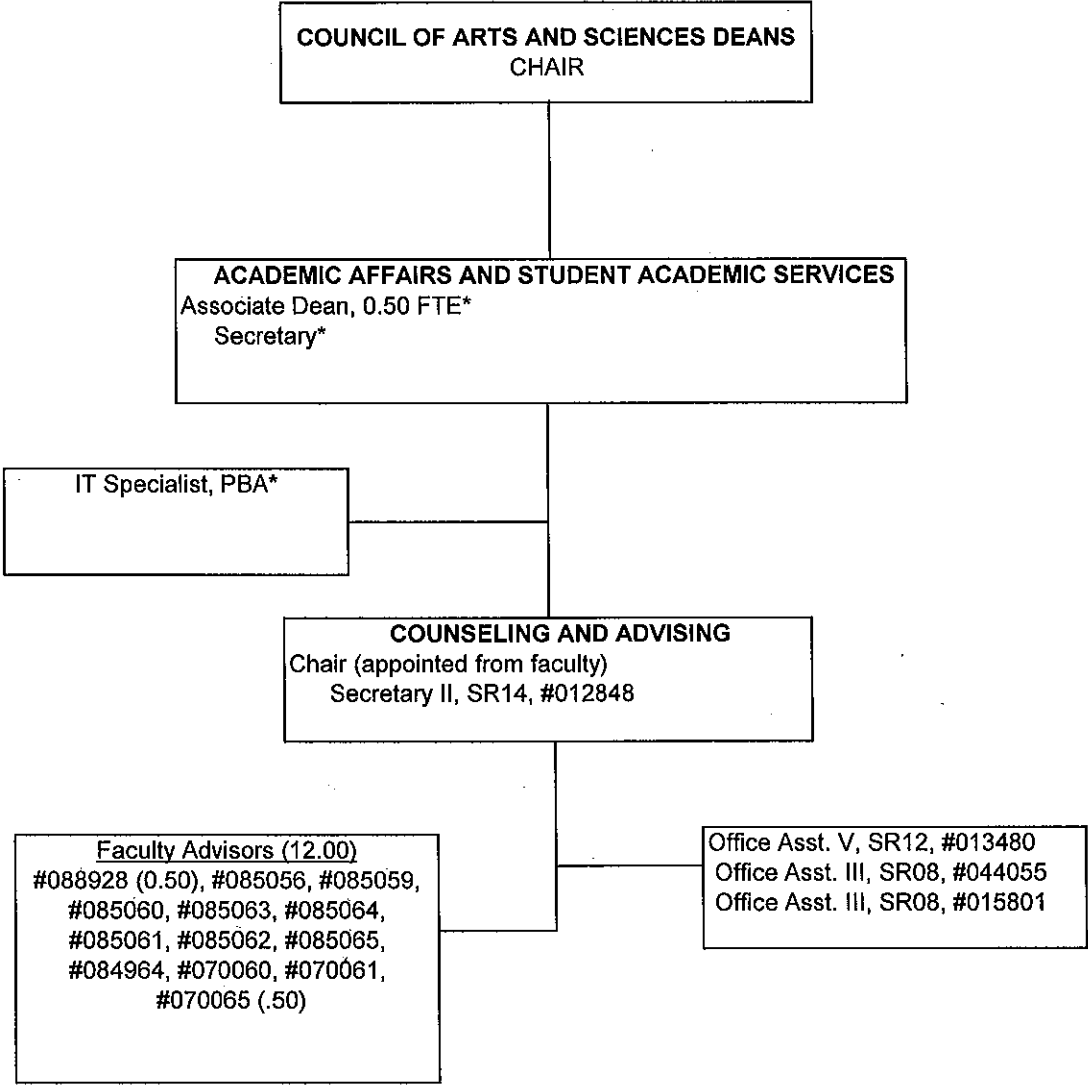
COUNCIL OF ARTS AND SCIENCES DEANS
CHAIR

ACADEMIC AFFAIRS AND STUDENT ACADEMIC SERVICES
Associate Dean, 0.50 FTE*
Secretary*

IT Specialist, PBA*

COUNSELING AND ADVISING
Chair (appointed from faculty)
Secretary II, SR14, #012848

Faculty Advisors (12.00)
#088928 (0.50), #085056, #085059, #085060, #085063, #085064, #085061, #085062, #085065, #084964, #070060, #070061, #070065 (.50)

Office Asst. V, SR12, #013480
Office Asst. III, SR08, #044055
Office Asst. III, SR08, #015801